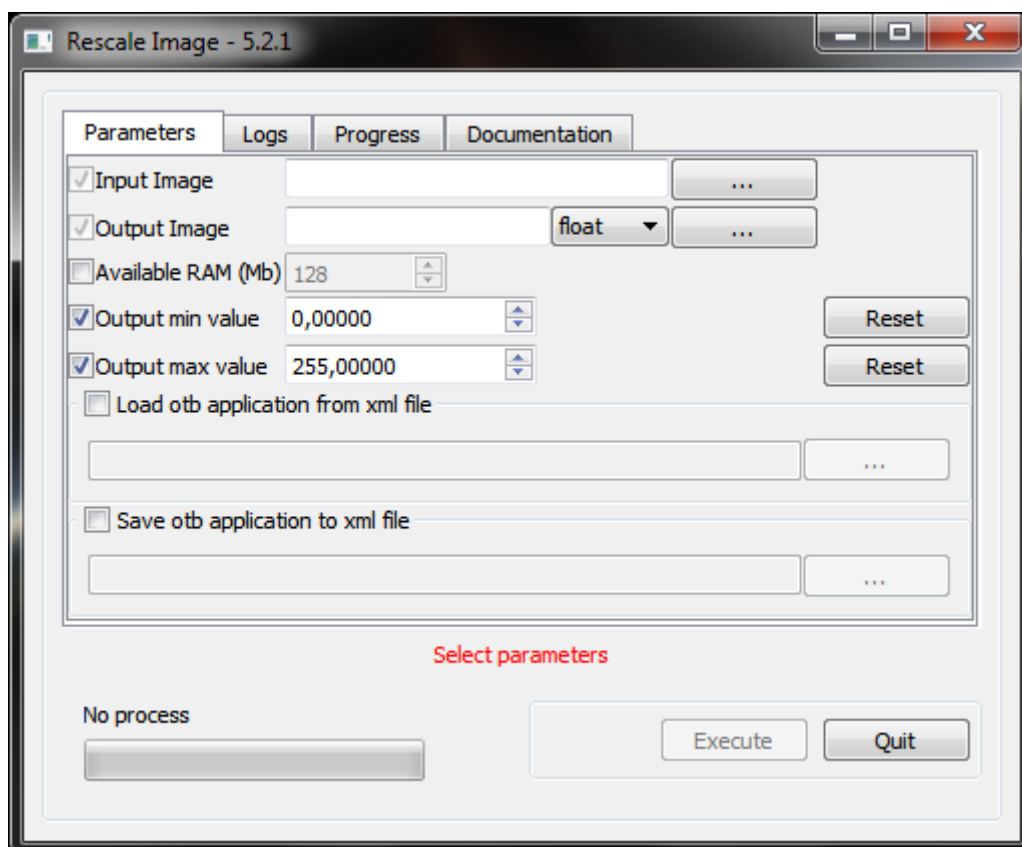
Rescale Image - 5.2.1

Parameters
Logs
Progress
Documentation

Input Image ...
Output Image float ...
Available RAM (Mb) 128
Output min value 0,00000 Reset
Output max value 255,00000 Reset
Load otb application from xml file
...
Save otb application to xml file
...

Select parameters

No process

Execute
Quit